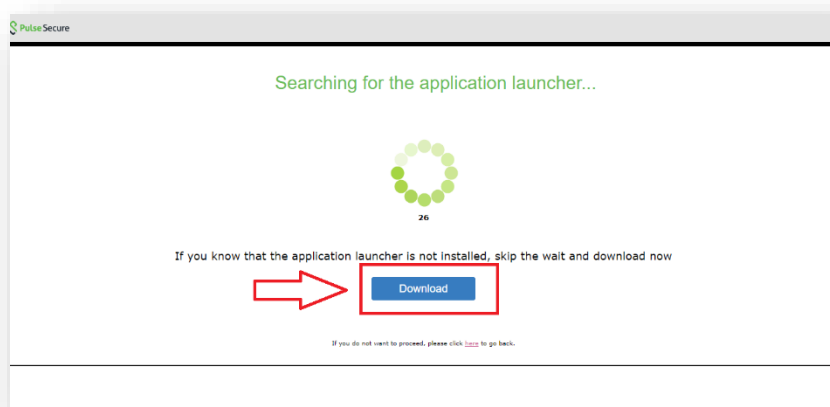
PulseSecure

Searching for the application launcher...

26

If you know that the application launcher is not installed, skip the wait and download now

Download

If you do not want to proceed, please click here to go back.